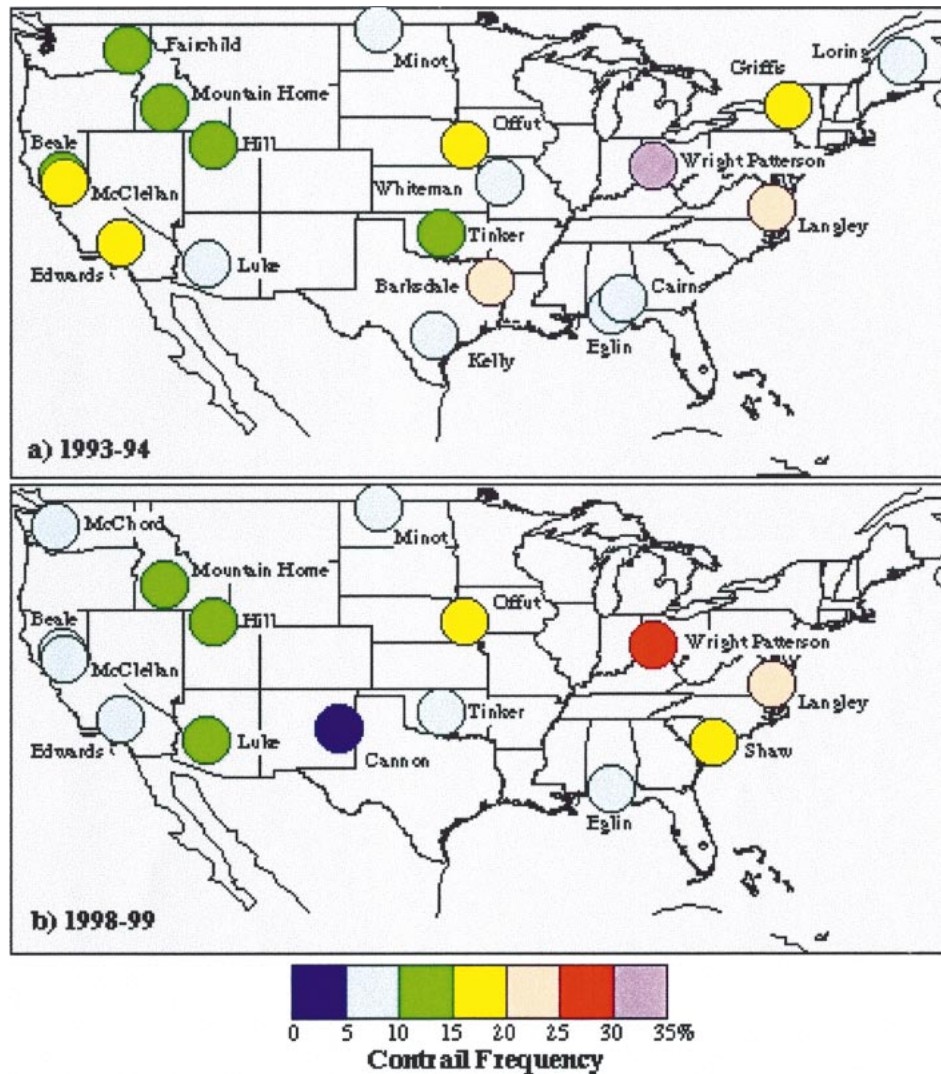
Fairchild
Minot
Loring
Mountain Home
Griffis
Offut
Beale
Hill
Wright Patterson
McClellan
Whiteman
Langley
Tinker
Edwards
Luke
Barksdale
Cairns
Eglin
Kelly
a) 1993-94

McChord
Minot
Mountain Home
Offut
Beale
Hill
Wright Patterson
McClellan
Langley
Tinker
Edwards
Luke
Cannon
Shaw
Eglin
b) 1998-99

0 5 10 15 20 25 30 35%
Contrail Frequency